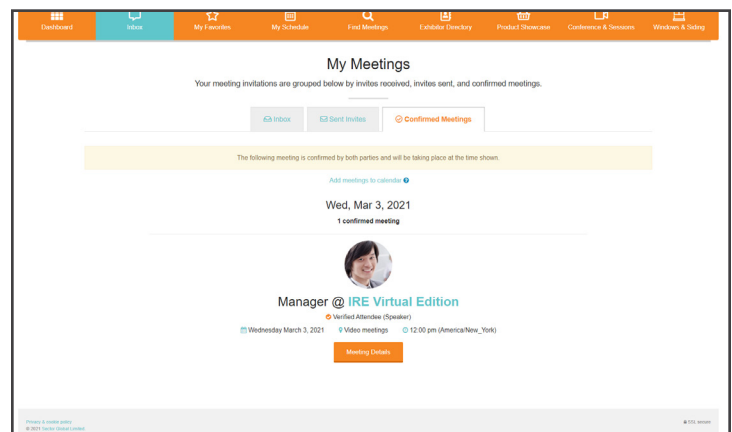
Dashboard Inbox My Favorites My Schedule Find Meetings Exhibitor Directory Product Showcase Conference & Sessions Windows & Siding

My Meetings

Your meeting invitations are grouped below by invites received, invites sent, and confirmed meetings.

Inbox Sent Invites Confirmed Meetings

The following meeting is confirmed by both parties and will be taking place at the time shown.

Add meetings to calendar

Wed, Mar 3, 2021

1 confirmed meeting

Manager @ IRE Virtual Edition

Verified Attendee (Speaker)

Wednesday March 3, 2021 Video meetings 12:00 pm (America/New_York)

Meeting Details

Privacy & cookie policy
© 2021 Vector Virtual Limited

SSL secure